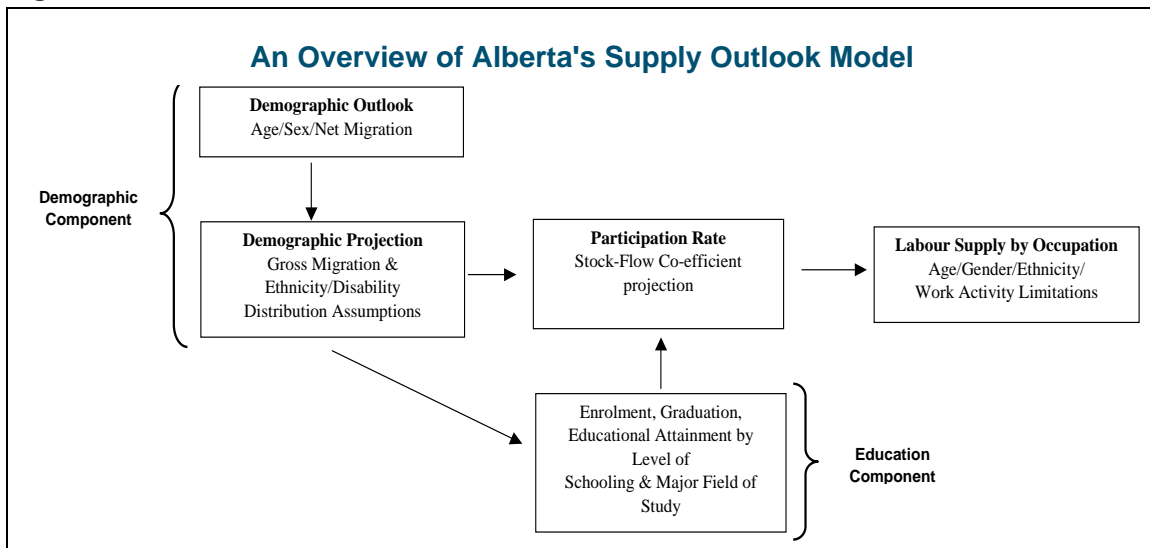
An Overview of Alberta's Supply Outlook Model

Demographic Component

Demographic Outlook
Age/Sex/Net Migration

Demographic Projection
Gross Migration & Ethnicity/Disability Distribution Assumptions

Participation Rate
Stock-Flow Co-efficient projection

Labour Supply by Occupation
Age/Gender/Ethnicity/ Work Activity Limitations

Enrolment, Graduation, Educational Attainment by Level of Schooling & Major Field of Study

Education Component